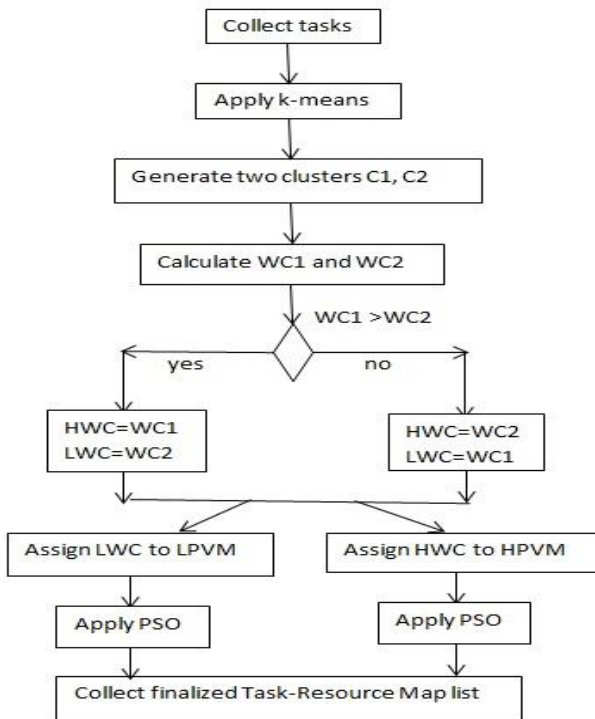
Collect tasks

Apply k-means

Generate two clusters C1, C2

Calculate WC1 and WC2

WC1 >WC2

yes

no

HWC=WC1
LWC=WC2

HWC=WC2
LWC=WC1

Assign LWC to LPVM

Assign HWC to HPVM

Apply PSO

Apply PSO

Collect finalized Task-Resource Map list